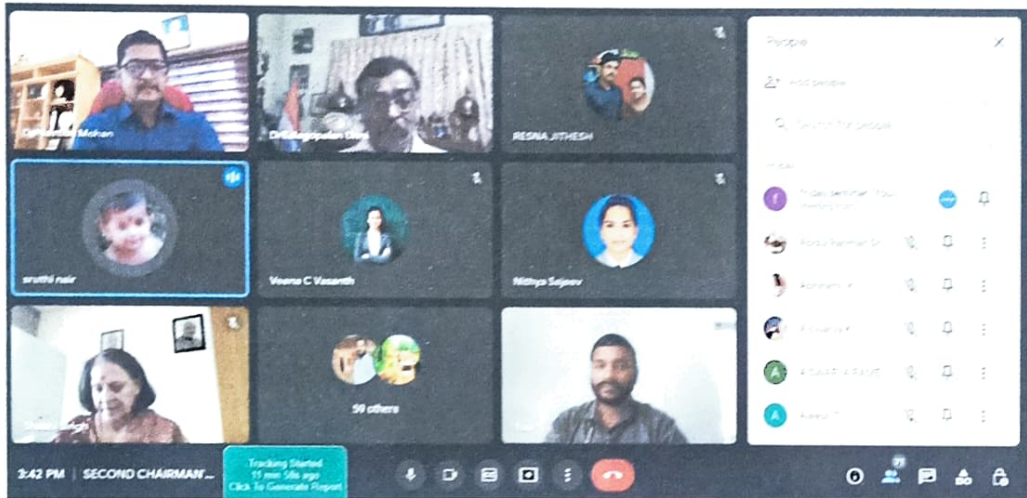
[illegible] Mohan

Dr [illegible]

RESNA JITHESH

sruthi nair

Veena C Vasanth

Nithya Sajeev

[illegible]

59 others

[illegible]

People

Add people

Search for people

In call

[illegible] (You) Meeting host

Abdul Rahman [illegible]

Abhirami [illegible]

Aiswarya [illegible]

A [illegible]

Aleena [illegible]

3:42 PM | SECOND CHAIRMAN'...

Tracking Started
11 min 58s ago
Click To Generate Report

71